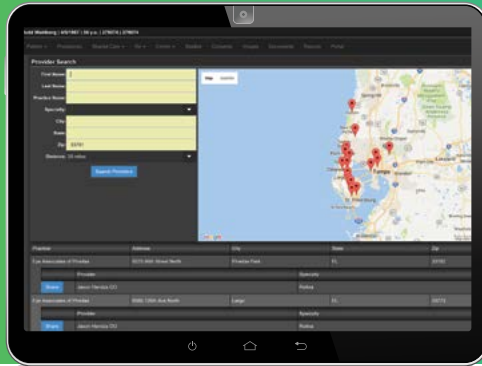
Todd Weldberg | 4/5/1967 | 50 y.o. | 2789074 | 2789074

Patient Procedures Shared Care Rx Forms Media Consents Images Documents Reports Portal

Provider Search

First Name

Last Name

Practice Name

Specialty

City

State

Zip 33781

Distance 15 miles

Search Providers

Map Satellite

Tampa

St. Petersburg

Google

| Practice | Address | City | State | Zip |
|---|---|---|---|---|
| Eye Associates of Pinellas | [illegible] | Pinellas Park | FL | 33781 |
| | Provider | | Specialty | |
| Share | Jason Hendza OD | | Retina | |
| Eye Associates of Pinellas | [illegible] | Largo | FL | 33773 |
| | Provider | | Specialty | |
| Share | Jason Hendza OD | | Retina | |